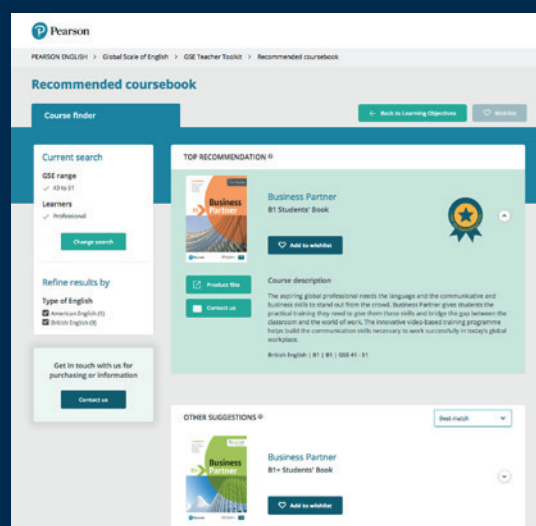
Pearson

PEARSON ENGLISH > Global Scale of English > GSE Teacher Toolkit > Recommended coursebook

Recommended coursebook

Course finder

← Back to Learning Objectives

♡ Wishlist

Current search

GSE range
✓ 43 to 51

Learners
✓ Professional

Change search

Refine results by

Type of English
American English (1)
British English (8)

Get in touch with us for purchasing or information

Contact us

TOP RECOMMENDATION

Business Partner

Business Partner
B1 Students' Book

♡ Add to wishlist

Product Site

Contact us

Course description

The aspiring global professional needs the language and the communicative and business skills to stand out from the crowd. Business Partner gives students the practical training they need to give them these skills and bridge the gap between the classroom and the world of work. The innovative video-based training programme helps build the communication skills necessary to work successfully in today's global workplace.

British English | B1 | B1 | GSE 41 - 51

OTHER SUGGESTIONS

Best match

Business Partner

Business Partner
B1+ Students' Book

♡ Add to wishlist